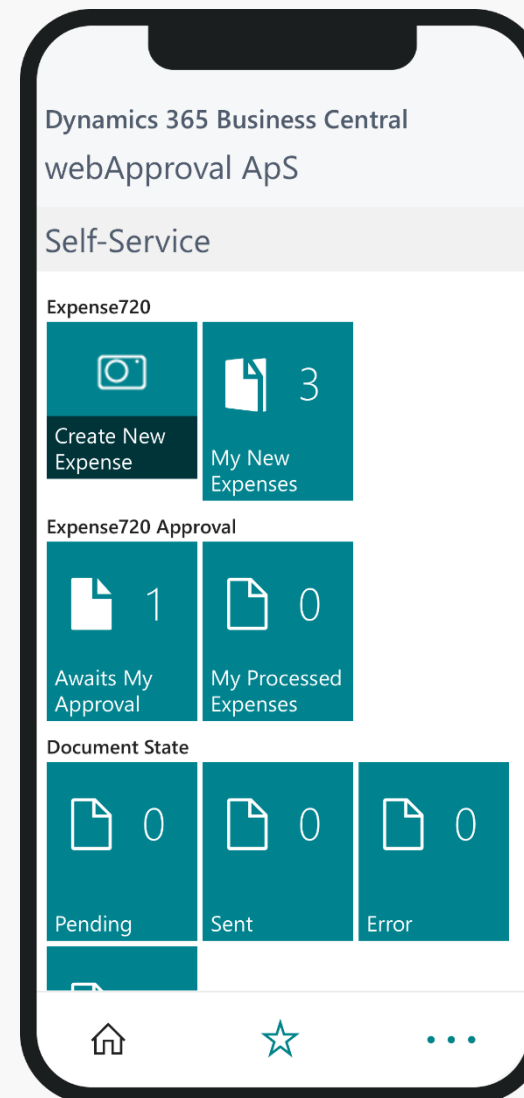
Dynamics 365 Business Central

webApproval ApS

Self-Service

Expense720

Create New Expense

3

My New Expenses

Expense720 Approval

1

Awaits My Approval

0

My Processed Expenses

Document State

0

Pending

0

Sent

0

Error